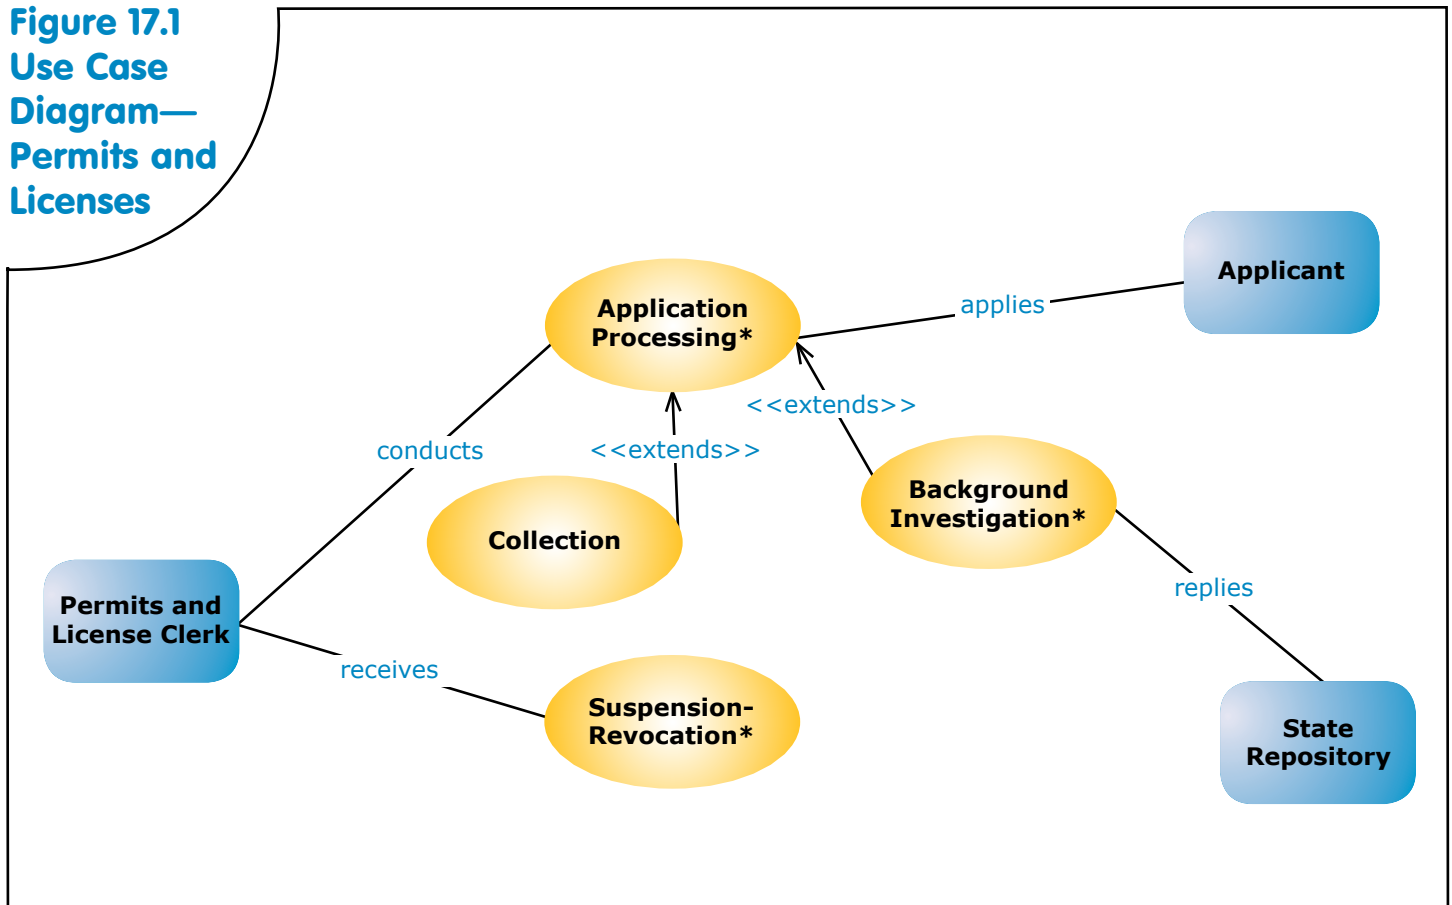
Figure 17.1
Use Case Diagram—Permits and Licenses

Application Processing*

applies

Applicant

<<extends>>

conducts

<<extends>>

Background Investigation*

Collection

replies

Permits and License Clerk

receives

Suspension-Revocation*

State Repository